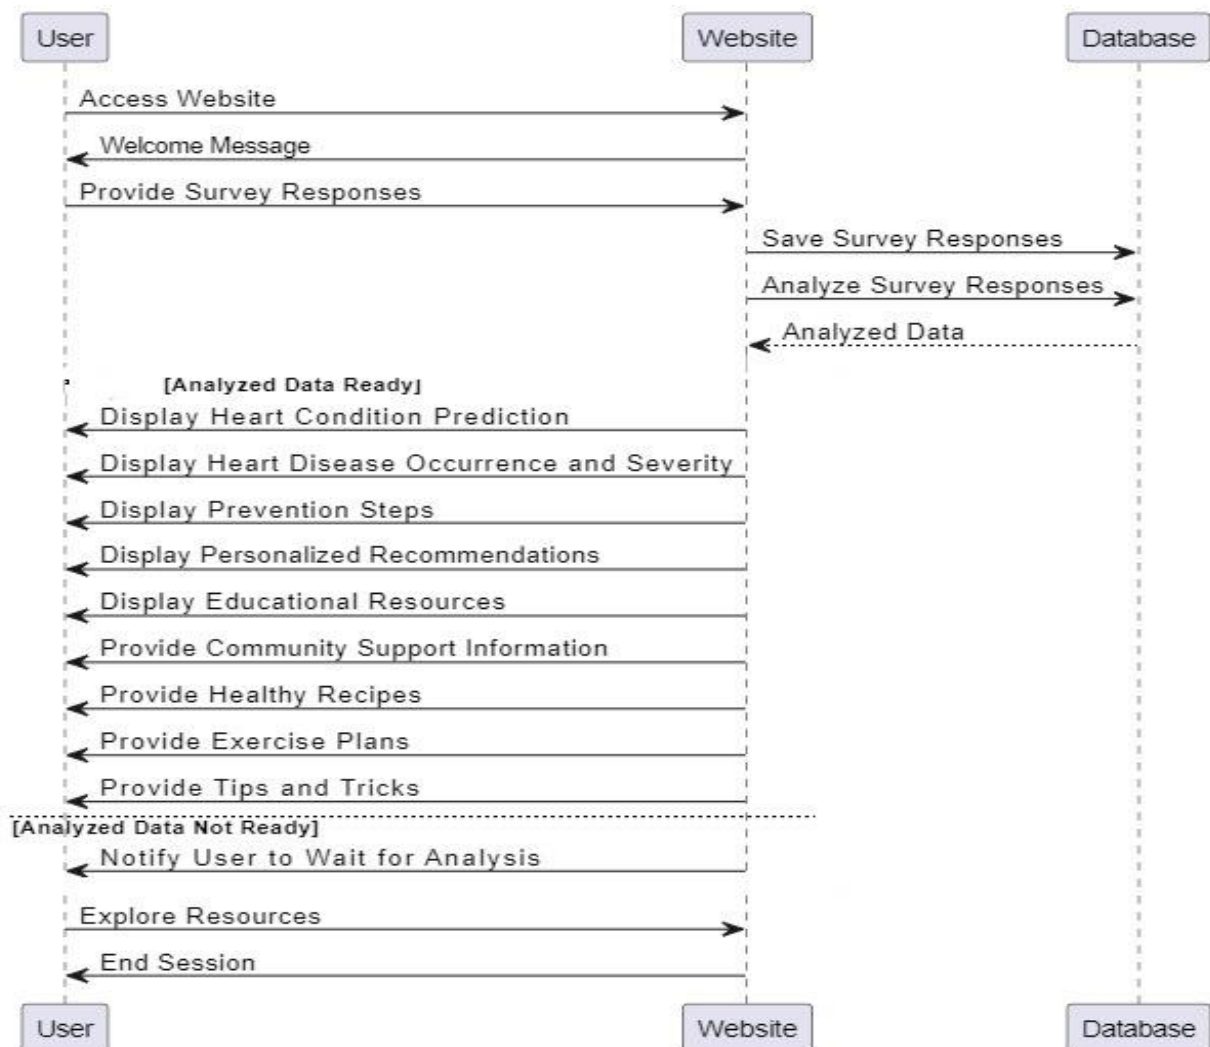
User

Website

Database

Access Website

Welcome Message

Provide Survey Responses

Save Survey Responses

Analyze Survey Responses

Analyzed Data

[Analyzed Data Ready]

Display Heart Condition Prediction

Display Heart Disease Occurrence and Severity

Display Prevention Steps

Display Personalized Recommendations

Display Educational Resources

Provide Community Support Information

Provide Healthy Recipes

Provide Exercise Plans

Provide Tips and Tricks

[Analyzed Data Not Ready]

Notify User to Wait for Analysis

Explore Resources

End Session

User

Website

Database